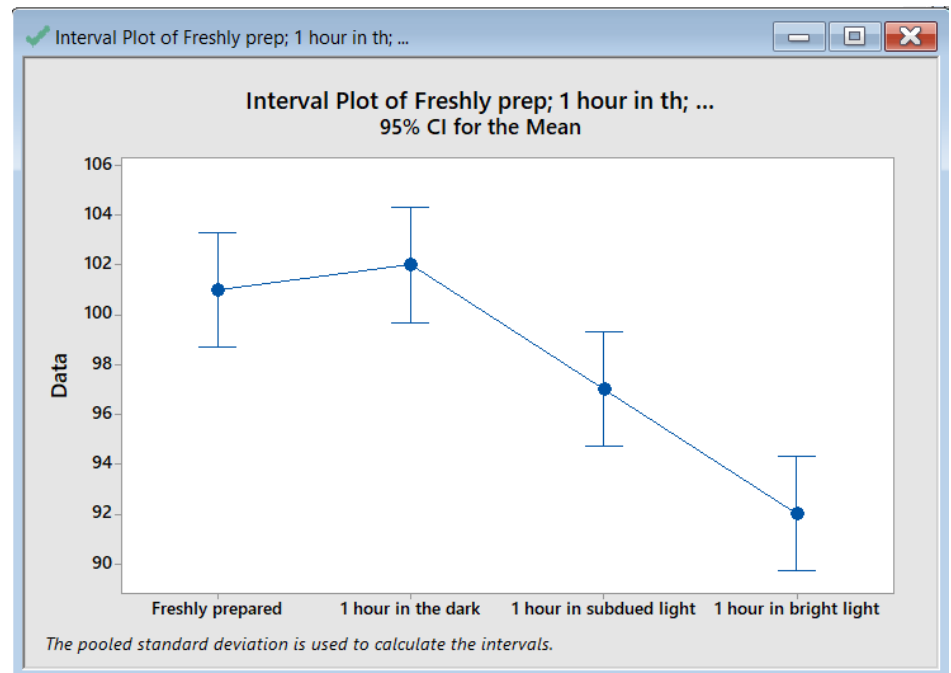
Interval Plot of Freshly prep; 1 hour in th; ...

Interval Plot of Freshly prep; 1 hour in th; ...
95% CI for the Mean

106
104
102
100
98
96
94
92
90

Data

Freshly prepared
1 hour in the dark
1 hour in subdued light
1 hour in bright light

The pooled standard deviation is used to calculate the intervals.